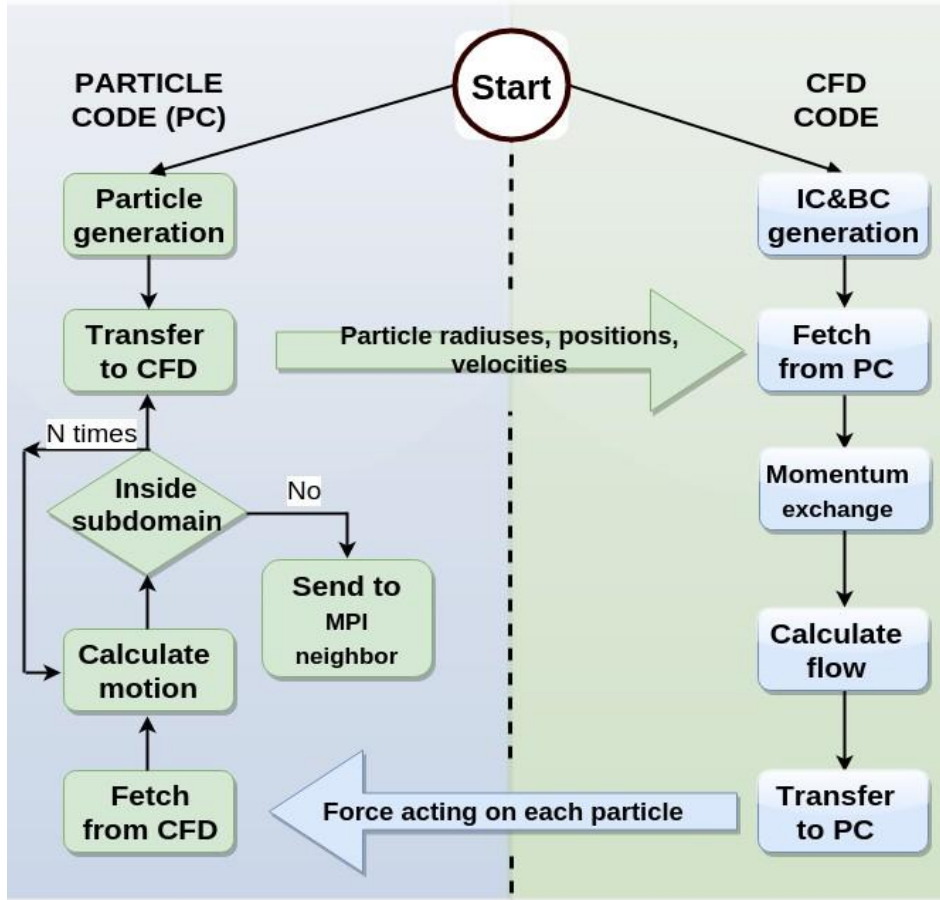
PARTICLE CODE (PC)

Start

CFD CODE

Particle generation

Transfer to CFD

N times

Inside subdomain

No

Send to MPI neighbor

Calculate motion

Fetch from CFD

Particle radiuses, positions, velocities

IC&BC generation

Fetch from PC

Momentum exchange

Calculate flow

Transfer to PC

Force acting on each particle